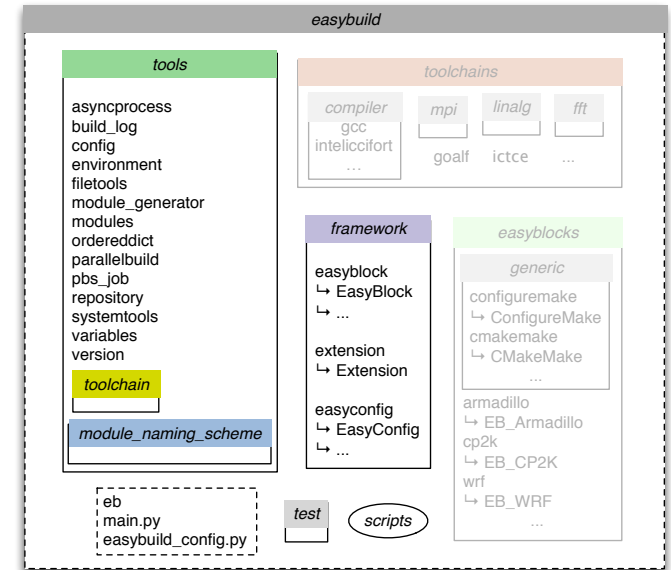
easybuild

tools

asyncprocess
build_log
config
environment
filetools
module_generator
modules
ordereddict
parallelbuild
pbs_job
repository
systemtools
variables
version

toolchain

module_naming_scheme

toolchains

compiler
gcc
inteliccifort
...

mpi

linalg

fft

goalf ictce ...

framework

easyblock
↳ EasyBlock
↳ ...

extension
↳ Extension

easyconfig
↳ EasyConfig
↳ ...

easyblocks

generic

configuremake
↳ ConfigureMake
cmakemake
↳ CMakeMake
...

armadillo
↳ EB_Armadillo
cp2k
↳ EB_CP2K
wrf
↳ EB_WRF
...

eb
main.py
easybuild_config.py

test

scripts